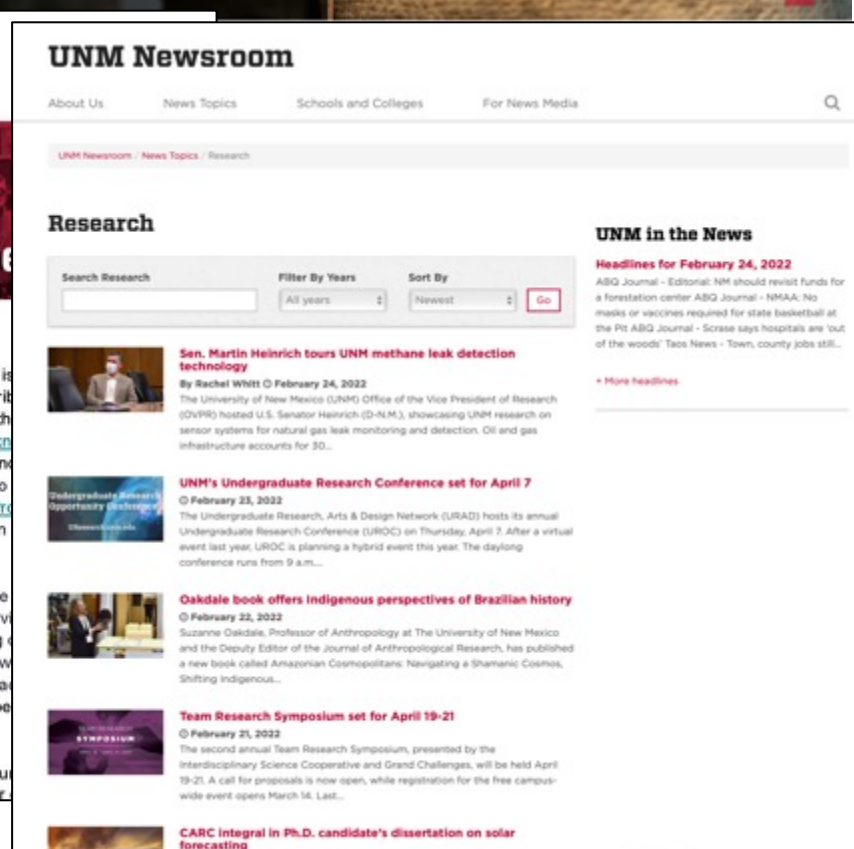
UNM Newsroom

About Us News Topics Schools and Colleges For News Media

UNM Newsroom / News Topics / Research

Research

Search Research

Filter By Years
All years

Sort By
Newest

Go

Sen. Martin Heinrich tours UNM methane leak detection technology
By Rachel Whitt February 24, 2022
The University of New Mexico (UNM) Office of the Vice President of Research (OVPR) hosted U.S. Senator Heinrich (D-N.M.), showcasing UNM research on sensor systems for natural gas leak monitoring and detection. Oil and gas infrastructure accounts for 30...

UNM's Undergraduate Research Conference set for April 7
February 23, 2022
The Undergraduate Research, Arts & Design Network (URAD) hosts its annual Undergraduate Research Conference (UROC) on Thursday, April 7. After a virtual event last year, UROC is planning a hybrid event this year. The daylong conference runs from 9 a.m....

Oakdale book offers Indigenous perspectives of Brazilian history
February 22, 2022
Suzanne Oakdale, Professor of Anthropology at The University of New Mexico and the Deputy Editor of the Journal of Anthropological Research, has published a new book called Amazonian Cosmopolitans: Navigating a Shamanic Cosmos, Shifting Indigenous...

Team Research Symposium set for April 19-21
February 21, 2022
The second annual Team Research Symposium, presented by the Interdisciplinary Science Cooperative and Grand Challenges, will be held April 19-21. A call for proposals is now open, while registration for the free campus-wide event opens March 14. Last...

CARC integral in Ph.D. candidate's dissertation on solar forecasting

UNM in the News

Headlines for February 24, 2022
ABQ Journal - Editorial: NM should revisit funds for a forestation center ABQ Journal - NMAA: No masks or vaccines required for state basketball at the Pit ABQ Journal - Scrase says hospitals are 'out of the woods' Taos News - Town, county jobs still...

+ More headlines